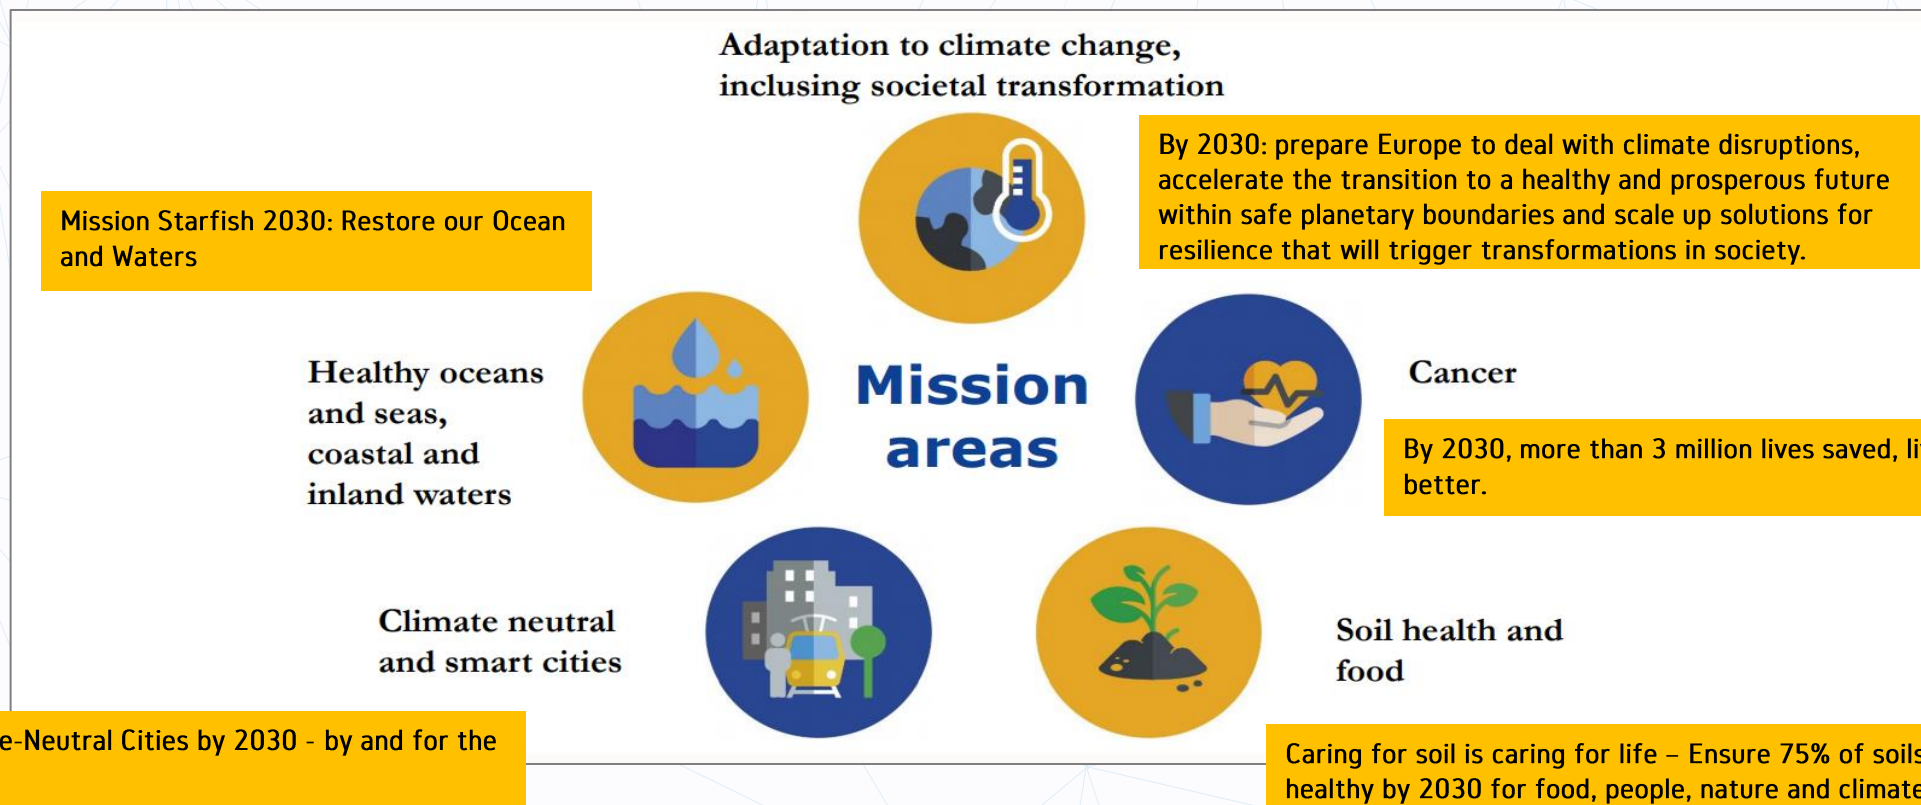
Adaptation to climate change, inclusing societal transformation

By 2030: prepare Europe to deal with climate disruptions, accelerate the transition to a healthy and prosperous future within safe planetary boundaries and scale up solutions for resilience that will trigger transformations in society.

Mission Starfish 2030: Restore our Ocean and Waters

Healthy oceans and seas, coastal and inland waters

Mission areas

Cancer

By 2030, more than 3 million lives saved, li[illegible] better.

Climate neutral and smart cities

Soil health and food

e-Neutral Cities by 2030 - by and for the

Caring for soil is caring for life – Ensure 75% of soils healthy by 2030 for food, people, nature and climate